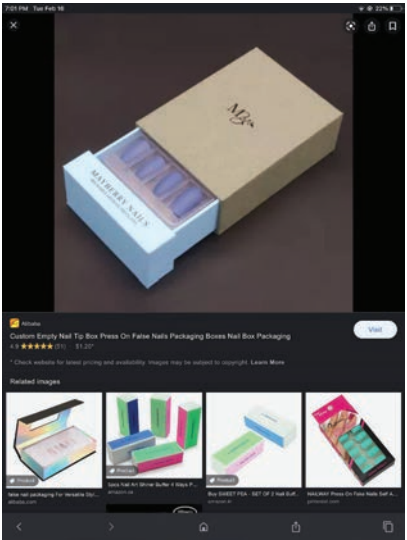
7:01 PM Tue Feb 16

22%

MN

MAYBERRY NAILS

Alibaba

Custom Empty Nail Tip Box Press On False Nails Packaging Boxes Nail Box Packaging

4.9 ★★★★★ (51) · $1.20*

Visit

* Check website for latest pricing and availability. Images may be subject to copyright. Learn More

Related images

Product

false nail packaging For Versatile Sty...

alibaba.com

Price

Ibeca Nail Art Shiner Buffer 4 Ways P...

amazon.ie

Product

Buy SWEET PEA - SET OF 2 Nail Buff...

amazon.in

Product

MAGWAY Press On False Nails Self A...

amazon.com